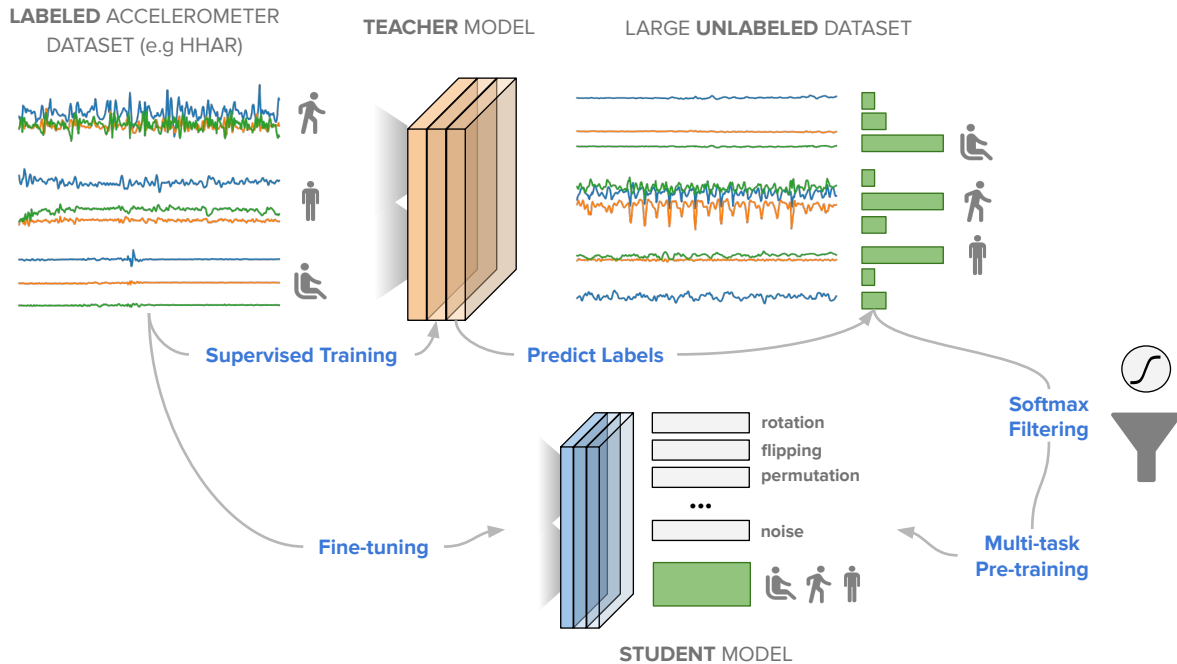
LABELED ACCELEROMETER DATASET (e.g HHAR)

TEACHER MODEL

LARGE UNLABELED DATASET

Supervised Training

Predict Labels

Softmax Filtering

rotation

flipping

permutation

...

noise

Fine-tuning

Multi-task Pre-training

STUDENT MODEL